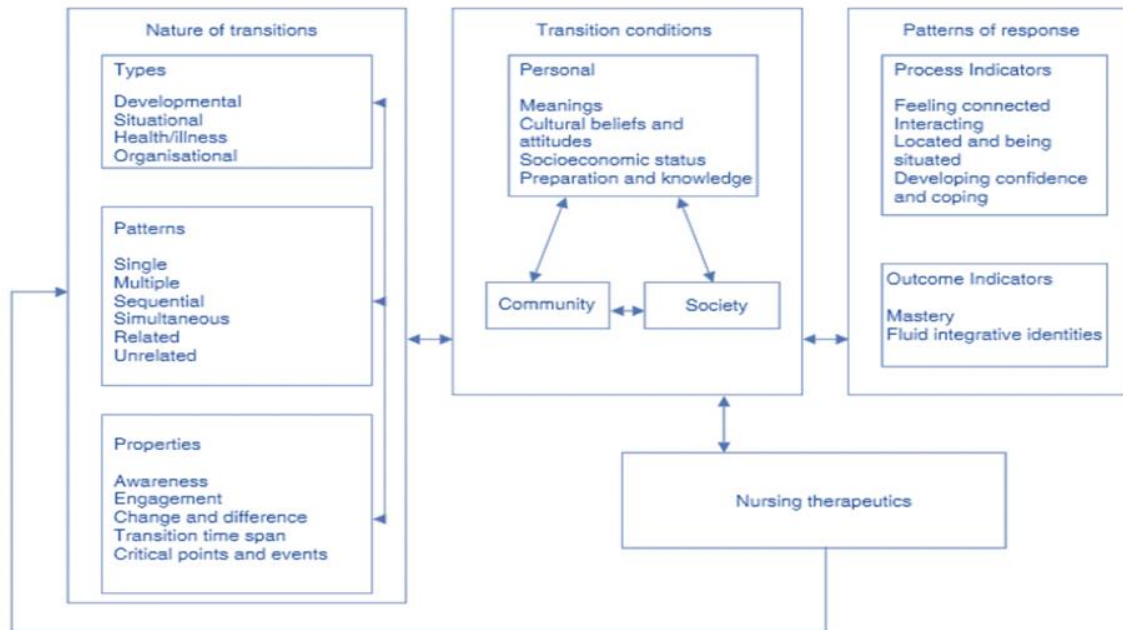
Nature of transitions

Types

Developmental
Situational
Health/illness
Organisational

Patterns

Single
Multiple
Sequential
Simultaneous
Related
Unrelated

Properties

Awareness
Engagement
Change and difference
Transition time span
Critical points and events

Transition conditions

Personal

Meanings
Cultural beliefs and attitudes
Socioeconomic status
Preparation and knowledge

Community

Society

Patterns of response

Process Indicators

Feeling connected
Interacting
Located and being situated
Developing confidence and coping

Outcome Indicators

Mastery
Fluid integrative identities

Nursing therapeutics